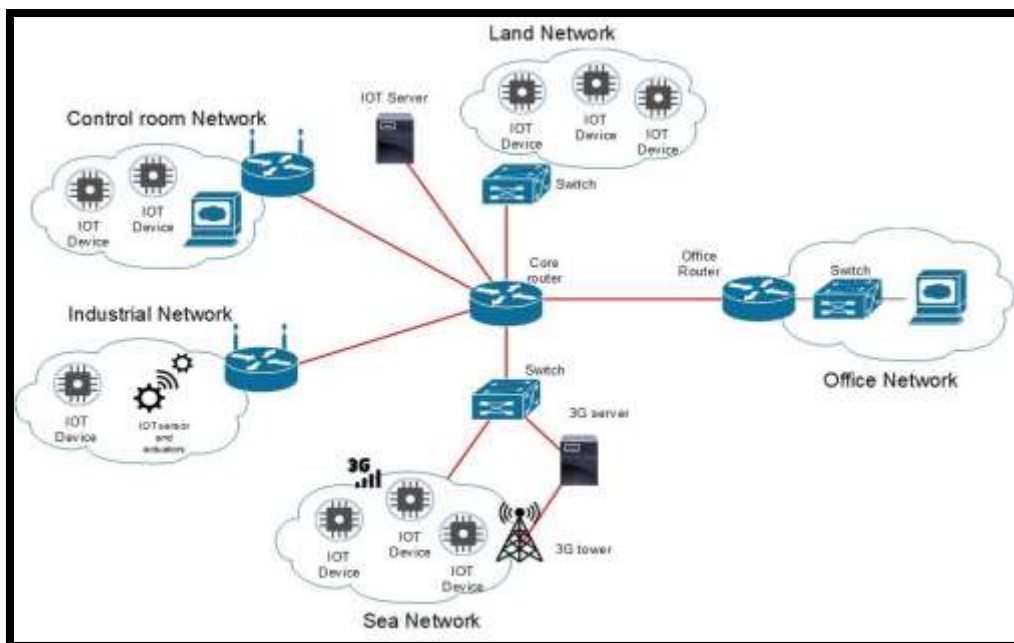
Land Network

IOT Device

IOT Device

IOT Device

IOT Server

Control room Network

IOT Device

IOT Device

Switch

Core router

Office Router

Switch

Industrial Network

IOT Device

IOT sensor and actuator

Switch

Office Network

3G server

3G

IOT Device

IOT Device

IOT Device

3G tower

Sea Network